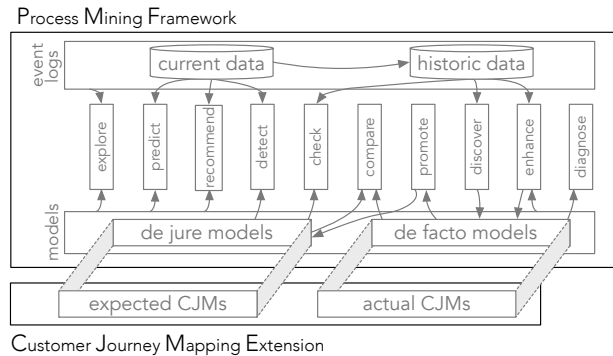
Process Mining Framework

event logs

current data

historic data

explore

predict

recommend

detect

check

compare

promote

discover

enhance

diagnose

models

de jure models

de facto models

expected CJMs

actual CJMs

Customer Journey Mapping Extension